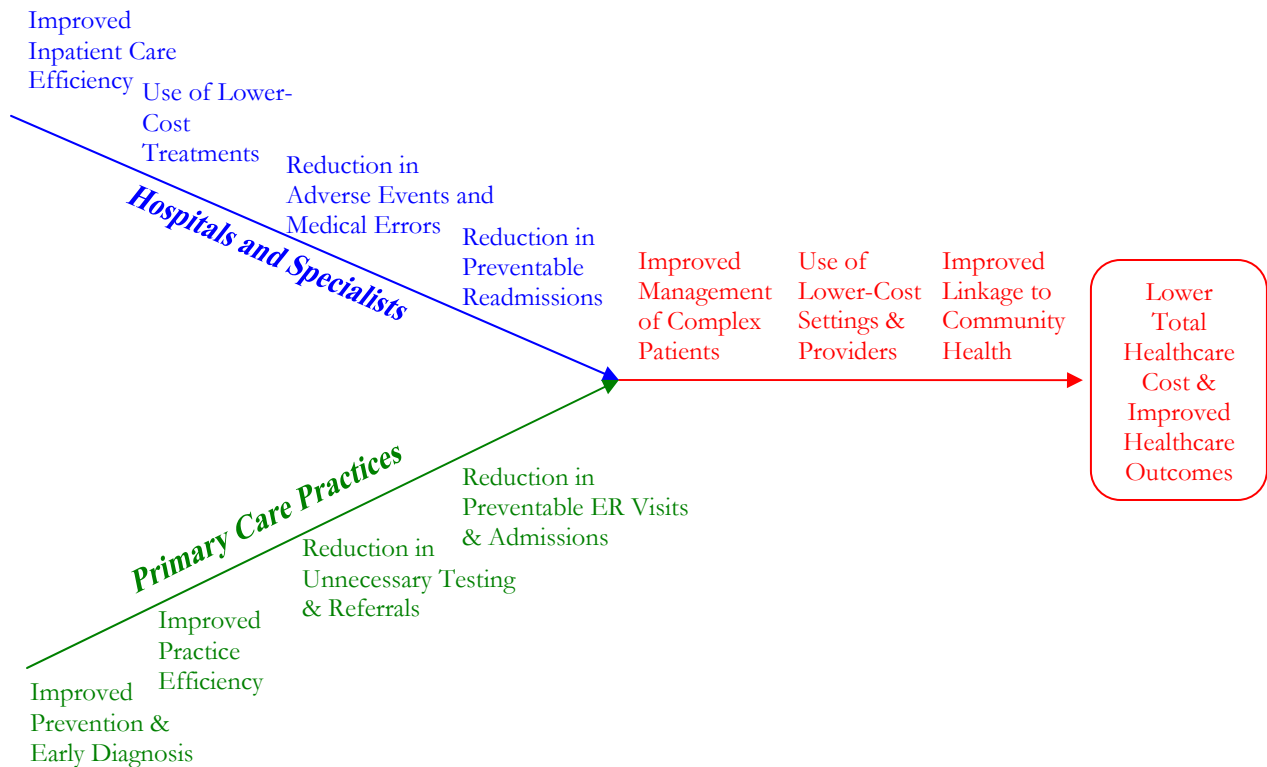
Improved Inpatient Care Efficiency

Use of Lower-Cost Treatments

Reduction in Adverse Events and Medical Errors

Reduction in Preventable Readmissions

Hospitals and Specialists

Improved Management of Complex Patients

Use of Lower-Cost Settings & Providers

Improved Linkage to Community Health

Lower Total Healthcare Cost & Improved Healthcare Outcomes

Primary Care Practices

Reduction in Preventable ER Visits & Admissions

Reduction in Unnecessary Testing & Referrals

Improved Practice Efficiency

Improved Prevention & Early Diagnosis